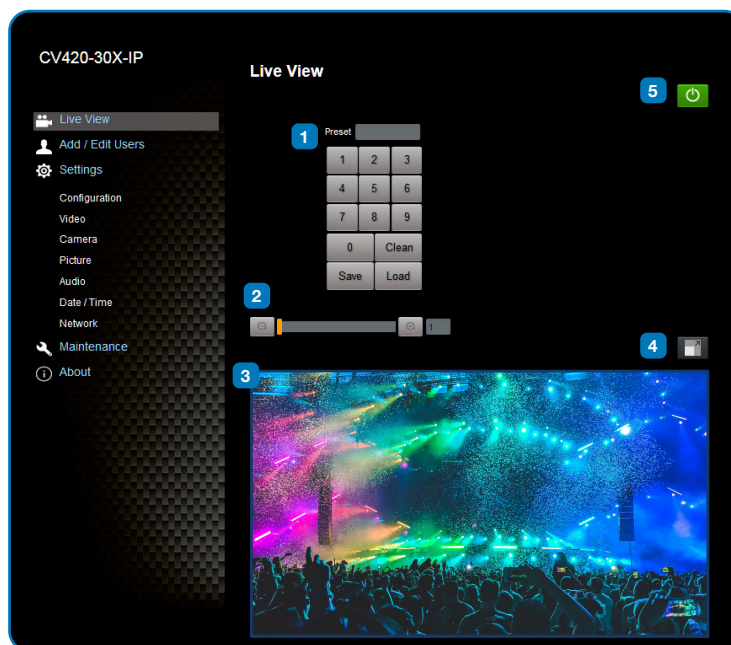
CV420-30X-IP

Live View
Add / Edit Users
Settings
Configuration
Video
Camera
Picture
Audio
Date / Time
Network
Maintenance
About

Live View

5

1
Preset

| 1 | 2 | 3 |
|---|---|---|
| 4 | 5 | 6 |
| 7 | 8 | 9 |
| 0 | Clean | |
| Save | Load | |

2
1

4

3